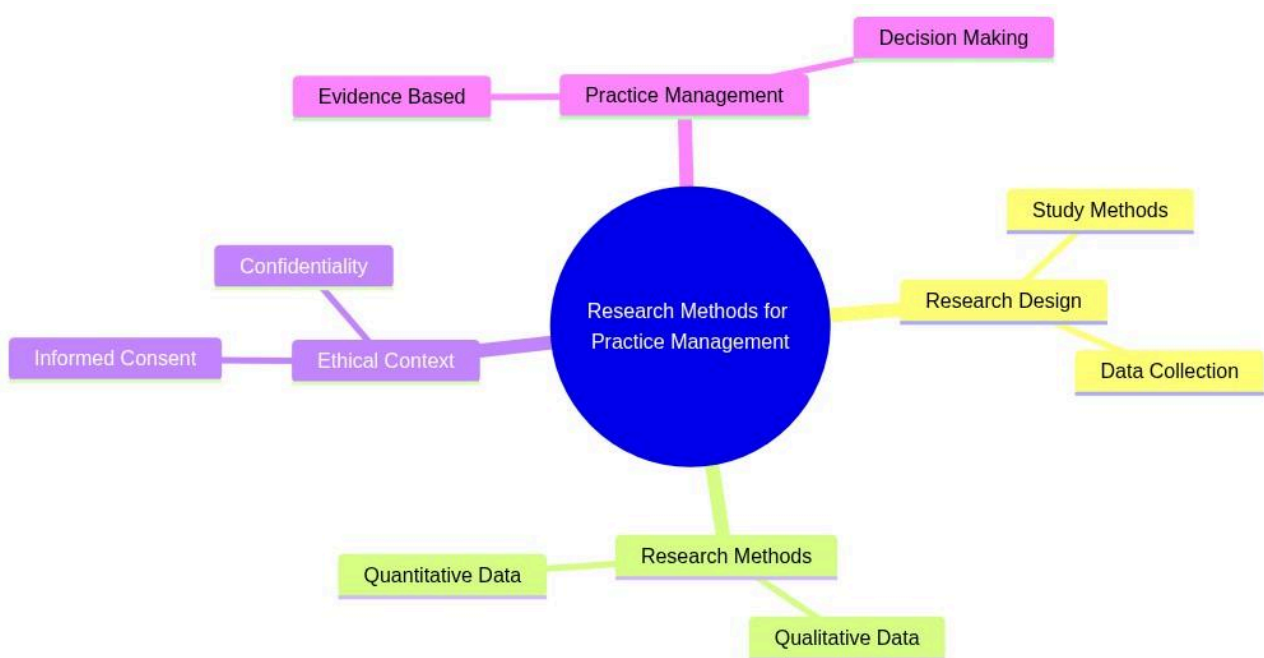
Decision Making

Evidence Based

Practice Management

Study Methods

Confidentiality

Research Methods for Practice Management

Research Design

Informed Consent

Ethical Context

Data Collection

Research Methods

Quantitative Data

Qualitative Data